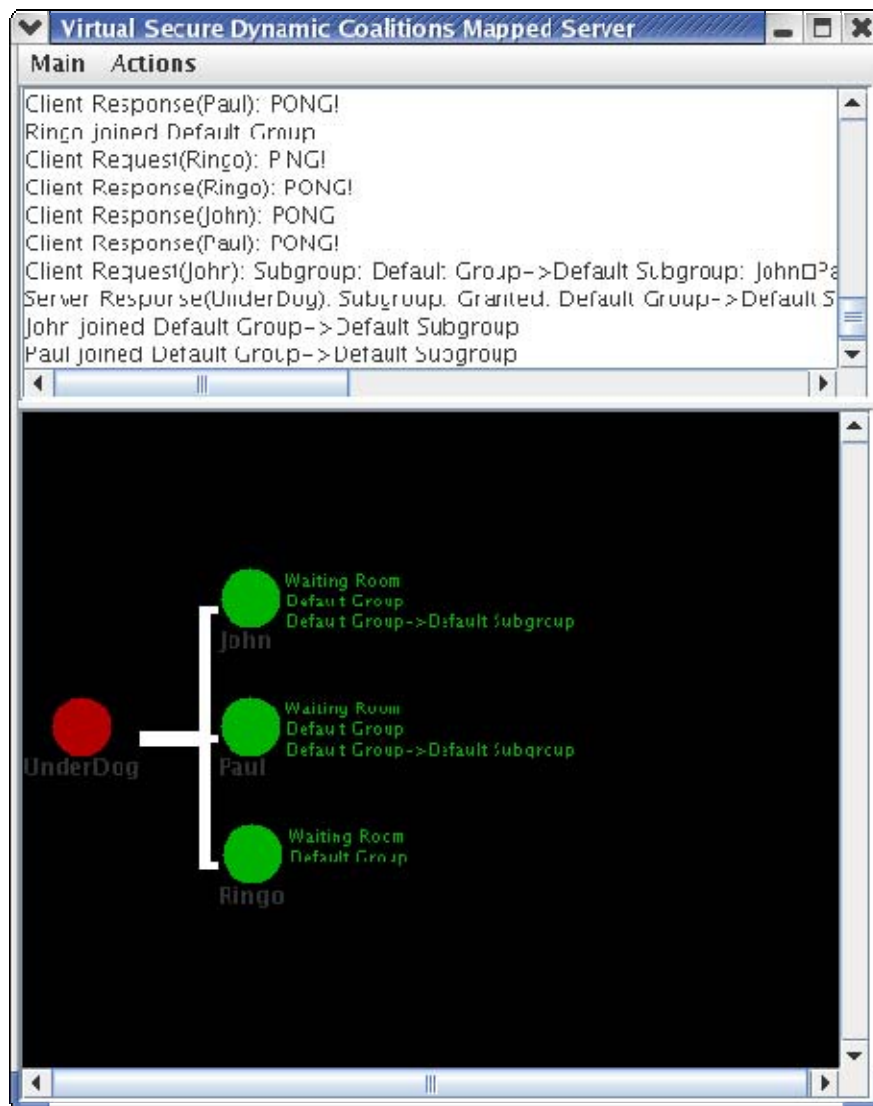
Virtual Secure Dynamic Coalitions Mapped Server

Main Actions

Client Response(Paul): PONG!
Ringo joined Default Group
Client Request(Ringo): PING!
Client Response(Ringo): PONG!
Client Response(John): PONG
Client Response(Paul): PONG!
Client Request(John): Subgroup: Default Group->Default Subgroup: John□Pa
Server Response(UnderDog): Subgroup: Granted: Default Group->Default S
John joined Default Group->Default Subgroup
Paul joined Default Group->Default Subgroup

Waiting Room
Default Group
Default Group->Default Subgroup
John

UnderDog

Waiting Room
Default Group
Default Group->Default Subgroup
Paul

Waiting Room
Default Group
Ringo